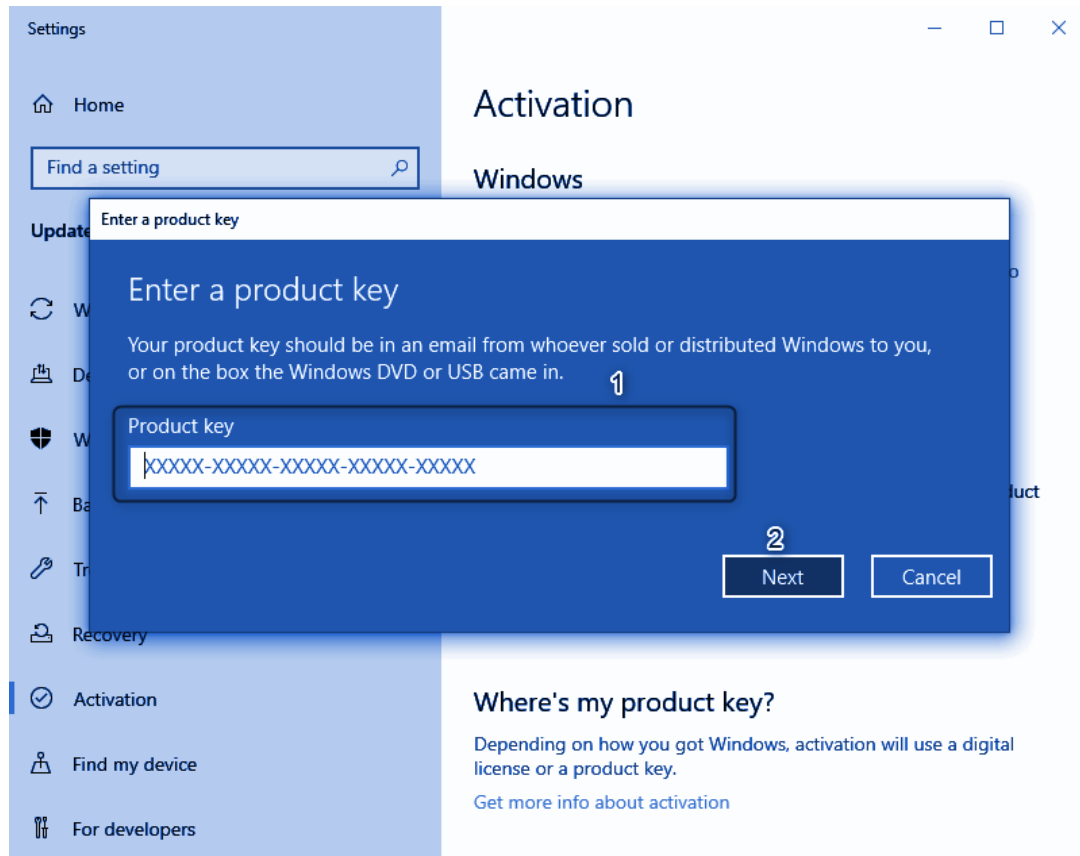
Settings

Home

Find a setting

Update

W

De

W

Ba

Tr

Recovery

Activation

Find my device

For developers

Activation

Windows

o

uct

Enter a product key

Enter a product key

Your product key should be in an email from whoever sold or distributed Windows to you, or on the box the Windows DVD or USB came in.

1

Product key

XXXXX-XXXXX-XXXXX-XXXXX-XXXXX

2

Next

Cancel

Where's my product key?

Depending on how you got Windows, activation will use a digital license or a product key.

Get more info about activation